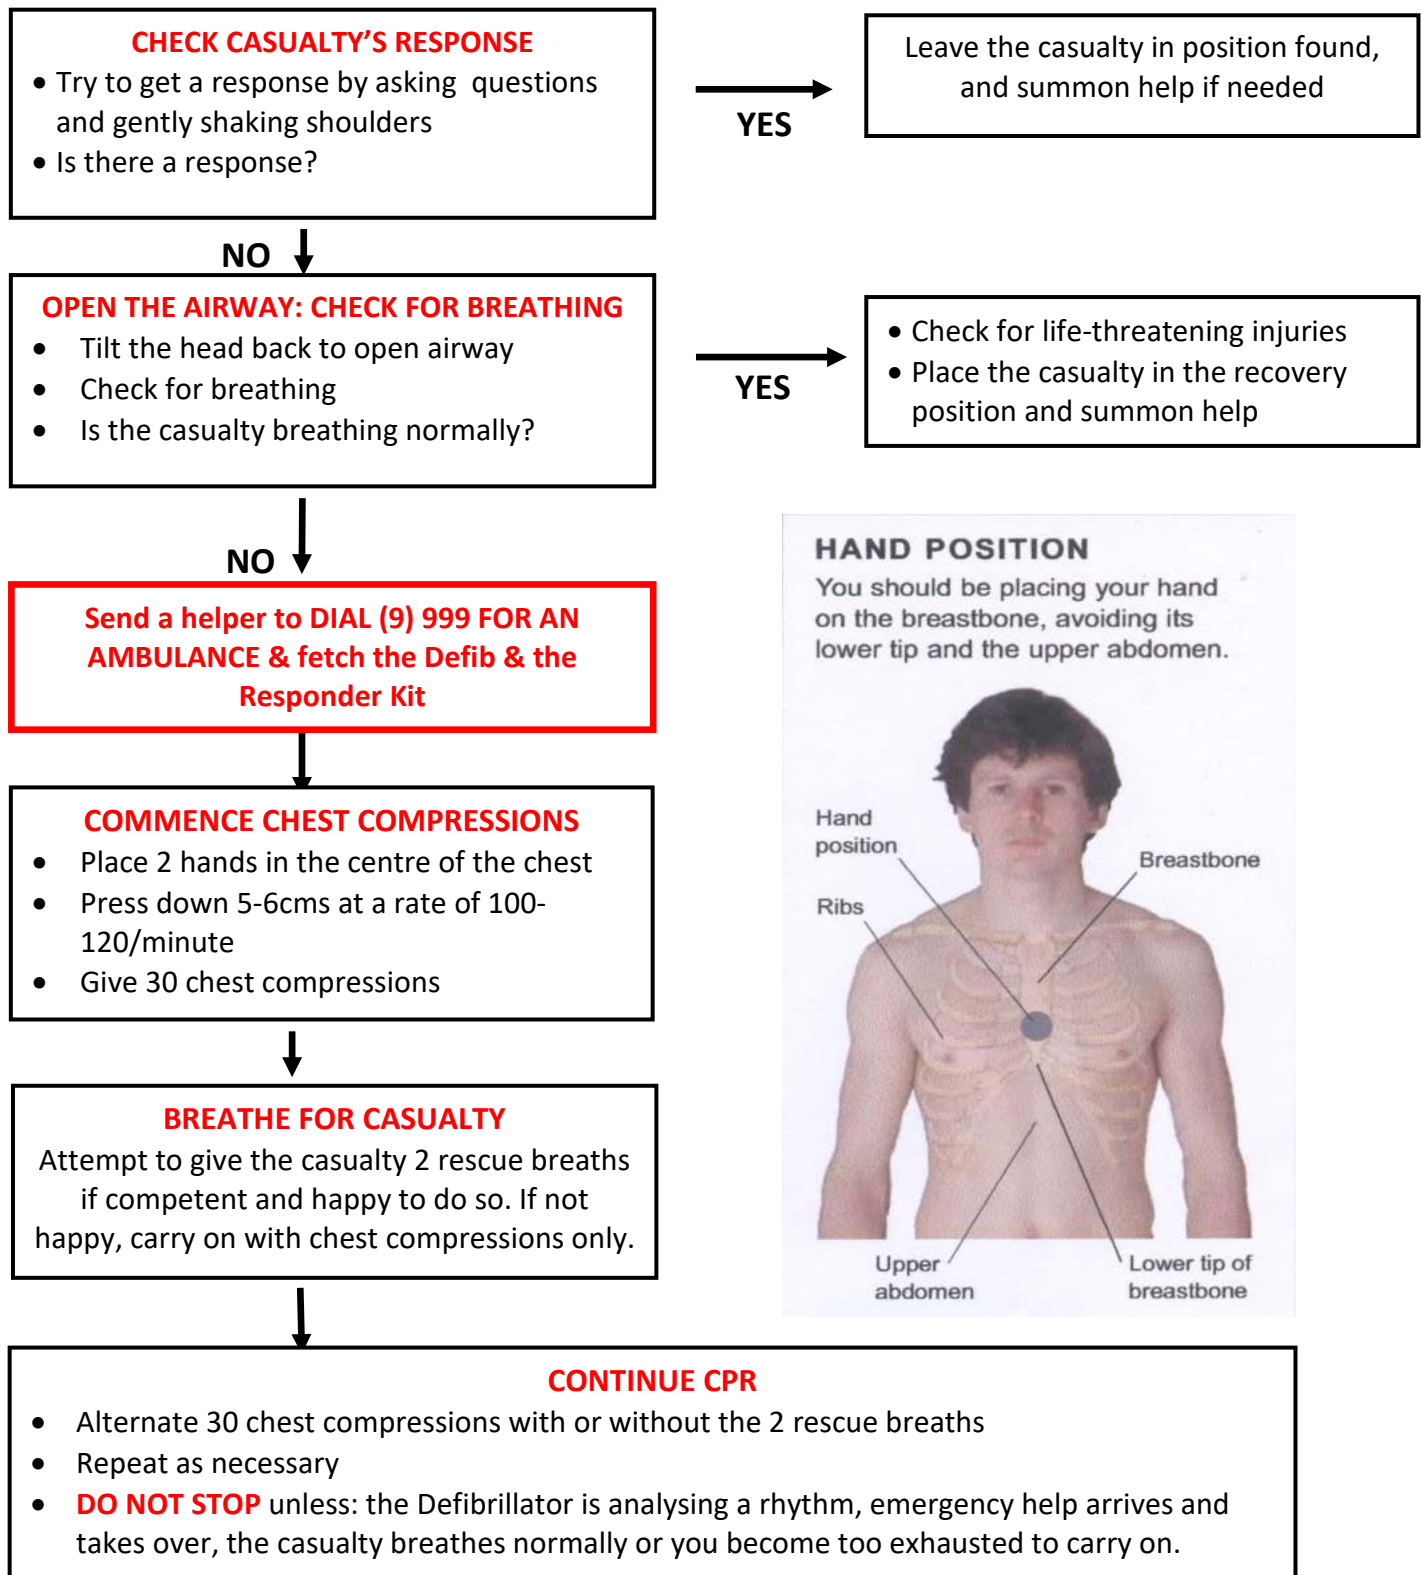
CHECK CASUALTY'S RESPONSE
• Try to get a response by asking questions and gently shaking shoulders
• Is there a response?

YES

Leave the casualty in position found, and summon help if needed

NO

OPEN THE AIRWAY: CHECK FOR BREATHING
• Tilt the head back to open airway
• Check for breathing
• Is the casualty breathing normally?

YES

• Check for life-threatening injuries
• Place the casualty in the recovery position and summon help

NO

Send a helper to DIAL (9) 999 FOR AN AMBULANCE & fetch the Defib & the Responder Kit

HAND POSITION
You should be placing your hand on the breastbone, avoiding its lower tip and the upper abdomen.

Hand position

Ribs

Breastbone

Upper abdomen

Lower tip of breastbone

COMMENCE CHEST COMPRESSIONS
• Place 2 hands in the centre of the chest
• Press down 5-6cms at a rate of 100-120/minute
• Give 30 chest compressions

BREATHE FOR CASUALTY
Attempt to give the casualty 2 rescue breaths if competent and happy to do so. If not happy, carry on with chest compressions only.

CONTINUE CPR
• Alternate 30 chest compressions with or without the 2 rescue breaths
• Repeat as necessary
• DO NOT STOP unless: the Defibrillator is analysing a rhythm, emergency help arrives and takes over, the casualty breathes normally or you become too exhausted to carry on.